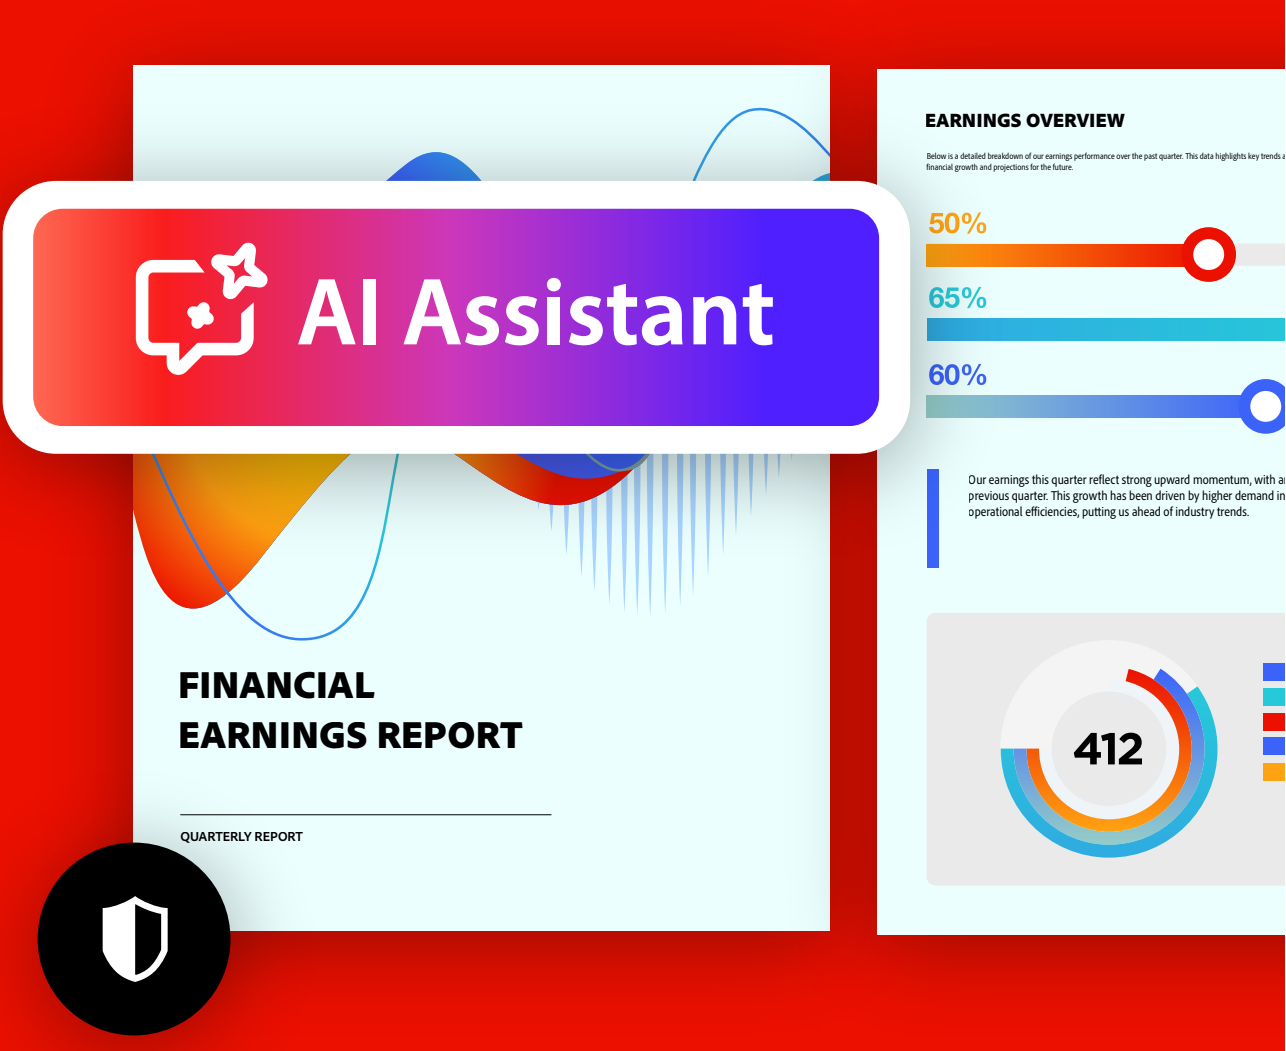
AI Assistant

FINANCIAL EARNINGS REPORT

QUARTERLY REPORT

EARNINGS OVERVIEW

Below is a detailed breakdown of our earnings performance over the past quarter. This data highlights key trends a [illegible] financial growth and projections for the future.

50%

65%

60%

Our earnings this quarter reflect strong upward momentum, with a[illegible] previous quarter. This growth has been driven by higher demand in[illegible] operational efficiencies, putting us ahead of industry trends.

412